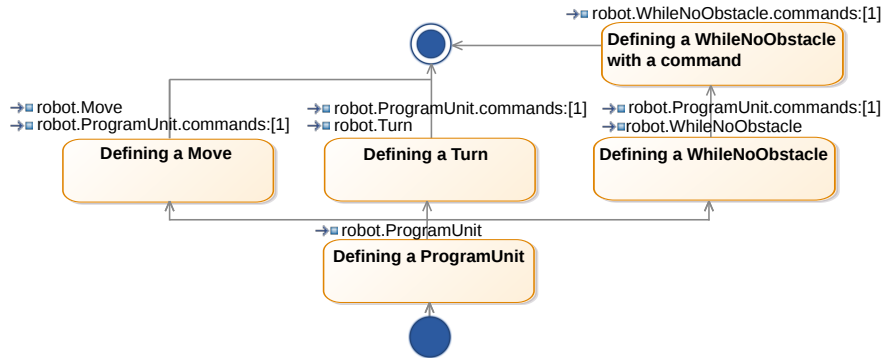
robot.WhileNoObstacle.commands:[1]

Defining a WhileNoObstacle with a command

robot.Move
robot.ProgramUnit.commands:[1]

Defining a Move

robot.ProgramUnit.commands:[1]
robot.Turn

Defining a Turn

robot.ProgramUnit.commands:[1]
robot.WhileNoObstacle

Defining a WhileNoObstacle

robot.ProgramUnit

Defining a ProgramUnit